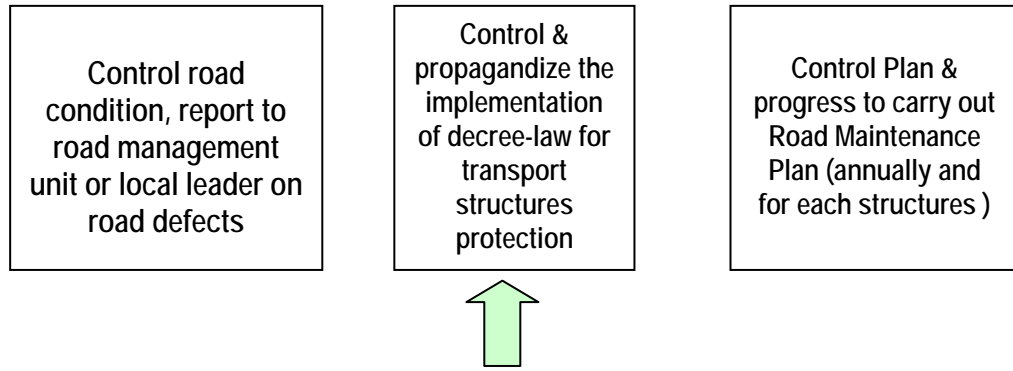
Control road condition, report to road management unit or local leader on road defects

Control & propagandize the implementation of decree-law for transport structures protection

Control Plan & progress to carry out Road Maintenance Plan (annually and for each structures )